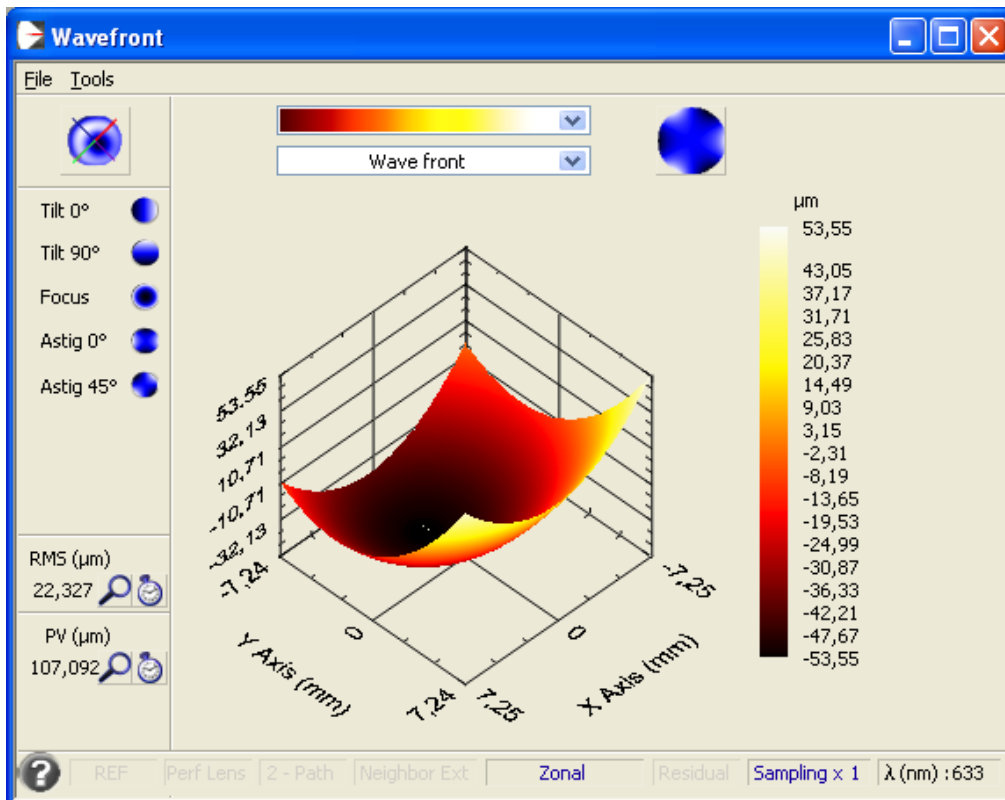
Wavefront

File Tools

Wave front

Tilt 0°
Tilt 90°
Focus
Astig 0°
Astig 45°

RMS (µm)
22,327

PV (µm)
107,092

µm
53,55
43,05
37,17
31,71
25,83
20,37
14,49
9,03
3,15
-2,31
-8,19
-13,65
-19,53
-24,99
-30,87
-36,33
-42,21
-47,67
-53,55

53,55
32,13
10,71
-10,71
-32,13
-7,24
0
Y Axis (mm)
7,24
7,25
0
-7,25
X Axis (mm)

REF | Perf Lens | 2 - Path | Neighbor Ext | Zonal | Residual | Sampling x 1 | λ (nm) : 633